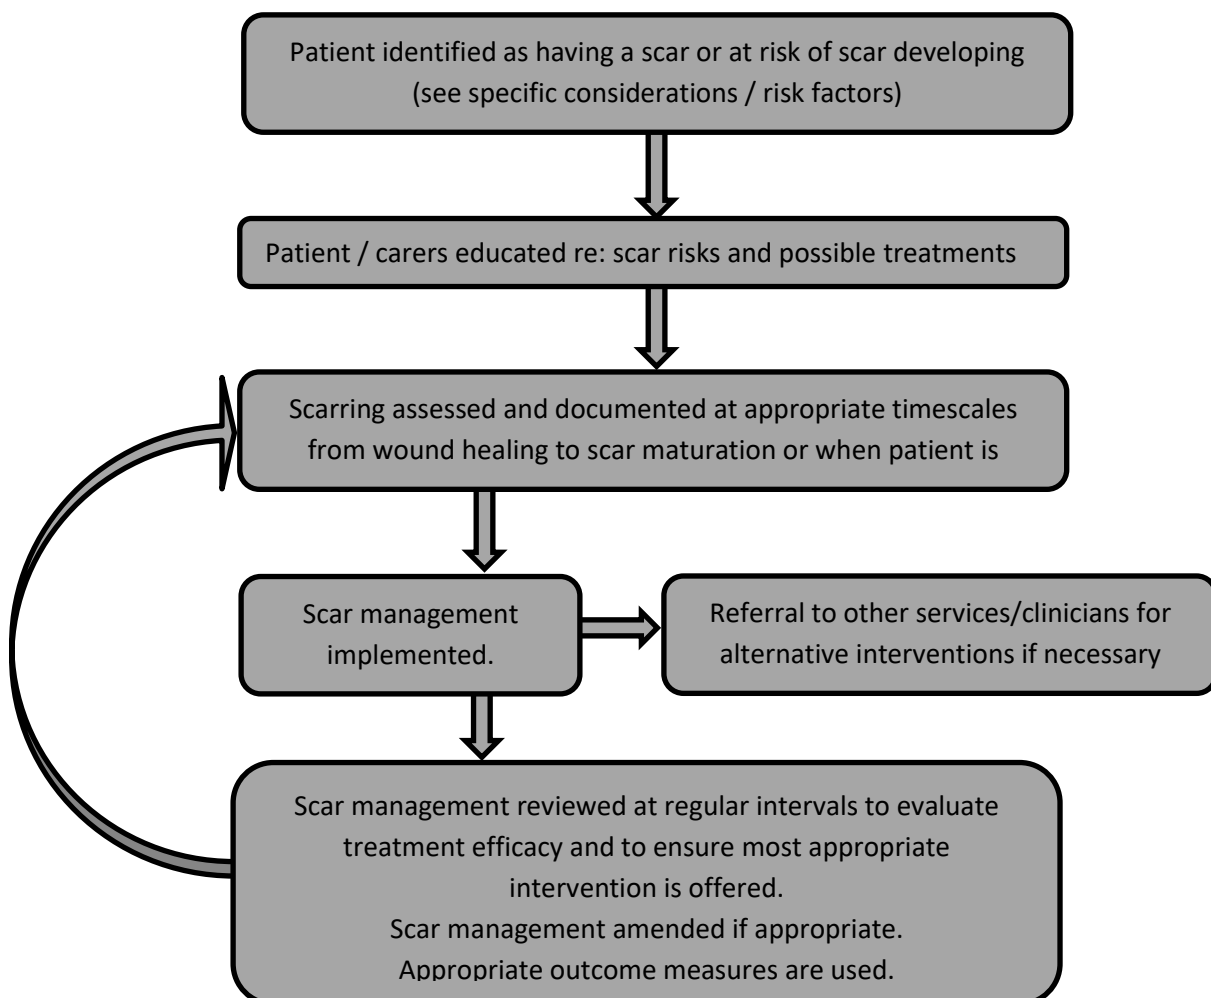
Patient identified as having a scar or at risk of scar developing (see specific considerations / risk factors)

Patient / carers educated re: scar risks and possible treatments

Scarring assessed and documented at appropriate timescales from wound healing to scar maturation or when patient is

Scar management implemented.

Referral to other services/clinicians for alternative interventions if necessary

Scar management reviewed at regular intervals to evaluate treatment efficacy and to ensure most appropriate intervention is offered.
Scar management amended if appropriate.
Appropriate outcome measures are used.